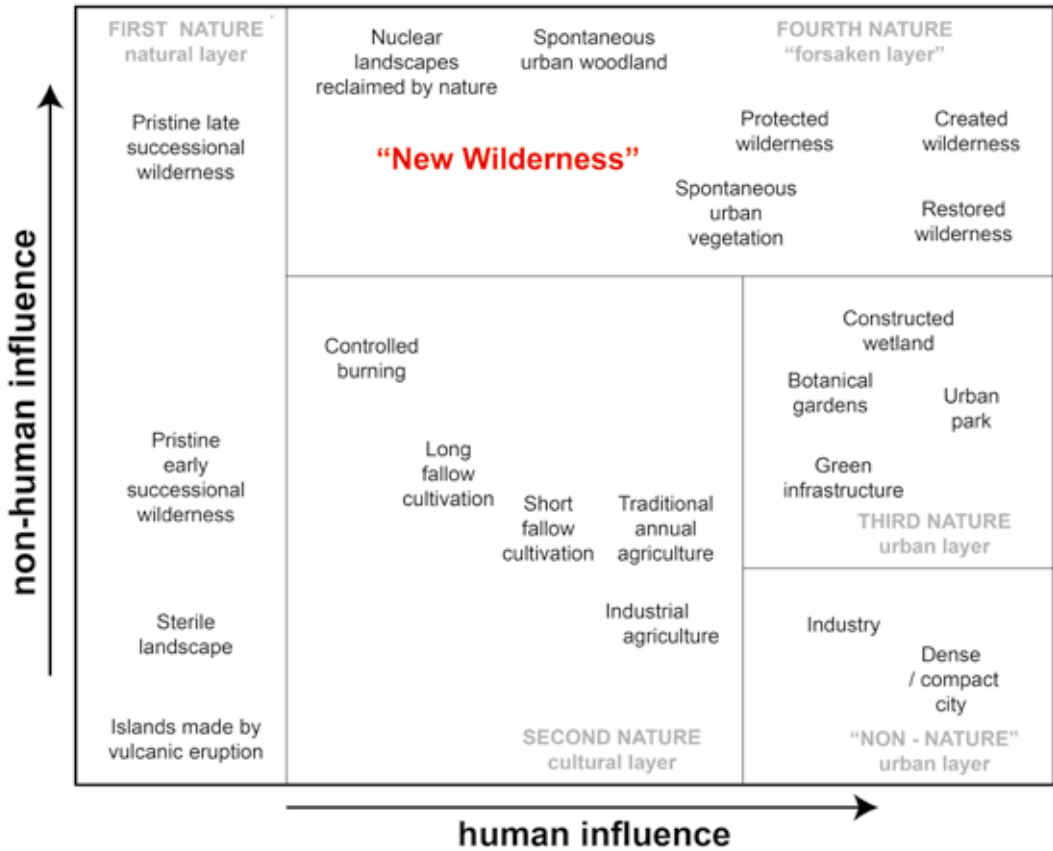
non-human influence

FIRST NATURE
natural layer

Pristine late successional wilderness

Pristine early successional wilderness

Sterile landscape

Islands made by vulcanic eruption

Nuclear landscapes reclaimed by nature

Spontaneous urban woodland

FOURTH NATURE
"forsaken layer"

"New Wilderness"

Protected wilderness

Created wilderness

Spontaneous urban vegetation

Restored wilderness

Controlled burning

Long fallow cultivation

Short fallow cultivation

Traditional annual agriculture

Industrial agriculture

SECOND NATURE
cultural layer

Constructed wetland

Botanical gardens

Urban park

Green infrastructure

THIRD NATURE
urban layer

Industry

Dense / compact city

"NON - NATURE"
urban layer

human influence